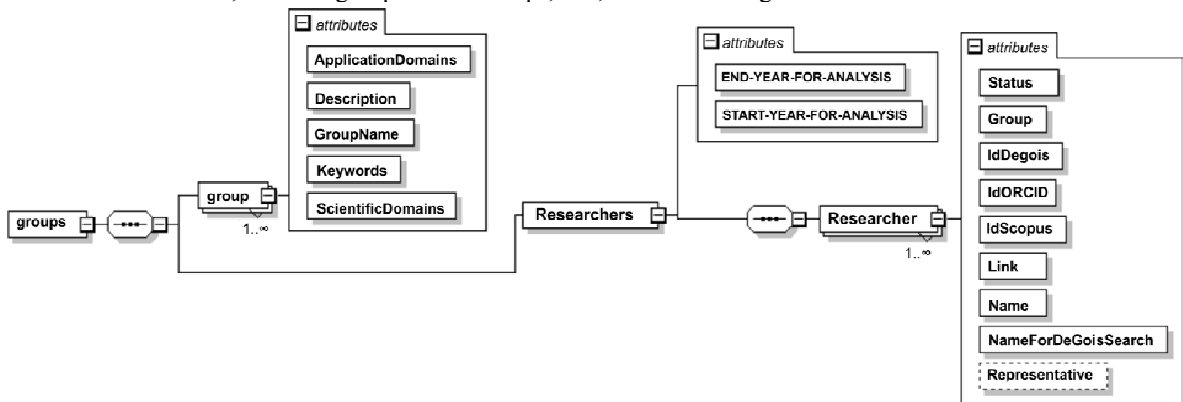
attributes
ApplicationDomains
Description
GroupName
Keywords
ScientificDomains

groups
group
1..∞

attributes
END-YEAR-FOR-ANALYSIS
START-YEAR-FOR-ANALYSIS

Researchers
Researcher
1..∞

attributes
Status
Group
IdDegois
IdORCID
IdScopus
Link
Name
NameForDeGoisSearch
Representative